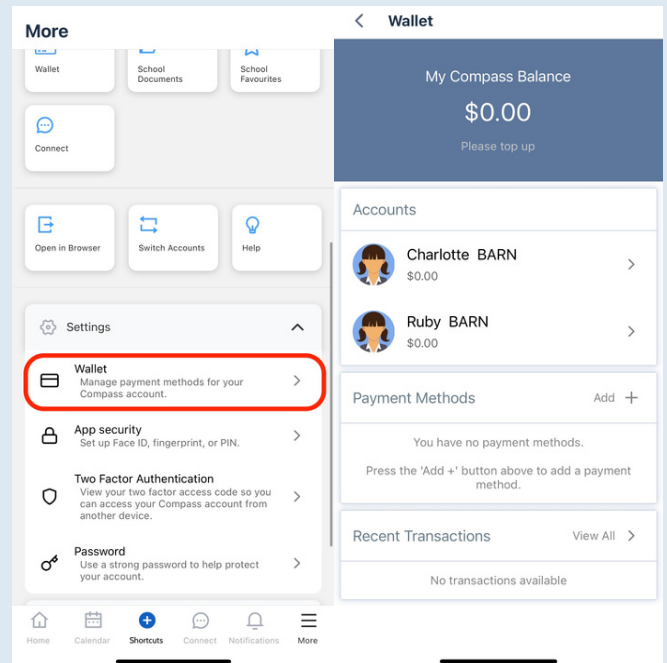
More

Wallet

School Documents

School Favourites

Connect

Open in Browser

Switch Accounts

Help

Settings

Wallet
Manage payment methods for your Compass account.

App security
Set up Face ID, fingerprint, or PIN.

Two Factor Authentication
View your two factor access code so you can access your Compass account from another device.

Password
Use a strong password to help protect your account.

Home Calendar Shortcuts Connect Notifications More

Wallet

My Compass Balance
$0.00
Please top up

Accounts

Charlotte BARN
$0.00

Ruby BARN
$0.00

Payment Methods
Add +

You have no payment methods.

Press the 'Add +' button above to add a payment method.

Recent Transactions
View All

No transactions available